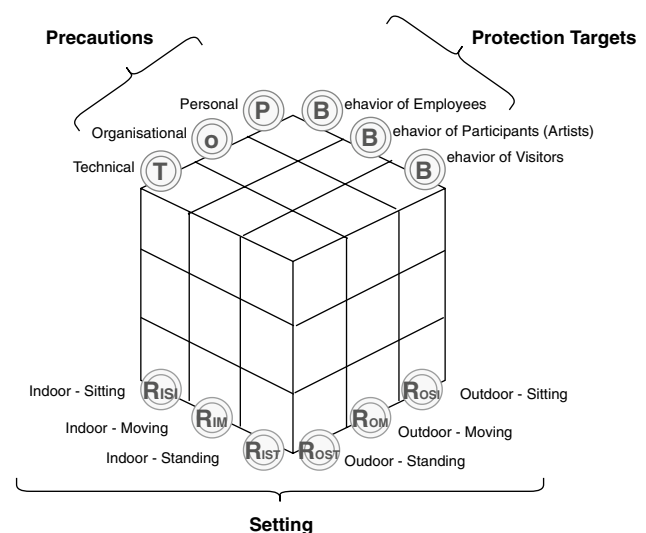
Precautions

Protection Targets

Personal P

B ehavior of Employees

Organisational o

B ehavior of Participants (Artists)

Technical T

B ehavior of Visitors

Indoor - Sitting $R_{ISI}$

$R_{OSI}$ Outdoor - Sitting

Indoor - Moving $R_{IM}$

$R_{OM}$ Outdoor - Moving

Indoor - Standing $R_{IST}$

$R_{OST}$ Oudoor - Standing

Setting